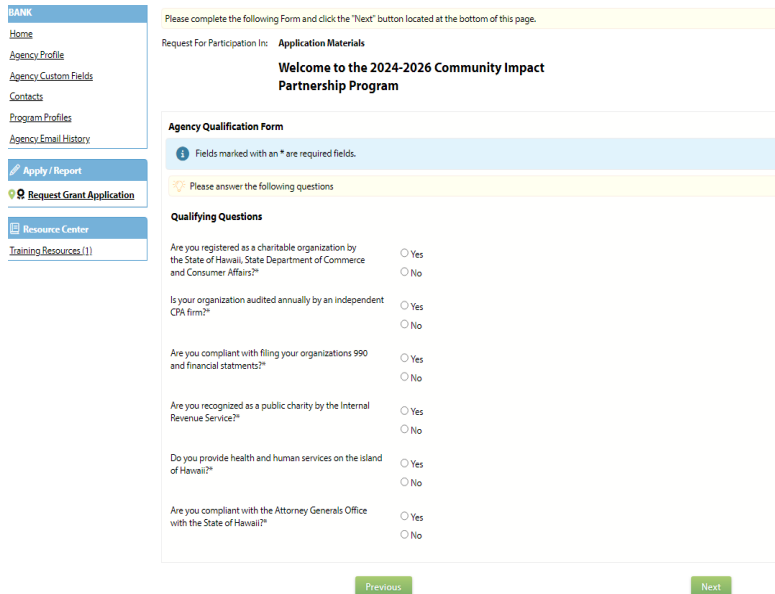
BANK

Home

Agency Profile

Agency Custom Fields

Contacts

Program Profiles

Agency Email History

Apply / Report

Request Grant Application

Resource Center

Training Resources (1)

Please complete the following Form and click the "Next" button located at the bottom of this page.

Request For Participation In: Application Materials

Welcome to the 2024-2026 Community Impact Partnership Program

Agency Qualification Form

Fields marked with an * are required fields.

Please answer the following questions

Qualifying Questions

Are you registered as a charitable organization by the State of Hawaii, State Department of Commerce and Consumer Affairs?*

Yes

No

Is your organization audited annually by an independent CPA firm?*

Yes

No

Are you compliant with filing your organizations 990 and financial statments?*

Yes

No

Are you recognized as a public charity by the Internal Revenue Service?*

Yes

No

Do you provide health and human services on the island of Hawaii?*

Yes

No

Are you compliant with the Attorney Generals Office with the State of Hawaii?*

Yes

No

Previous

Next